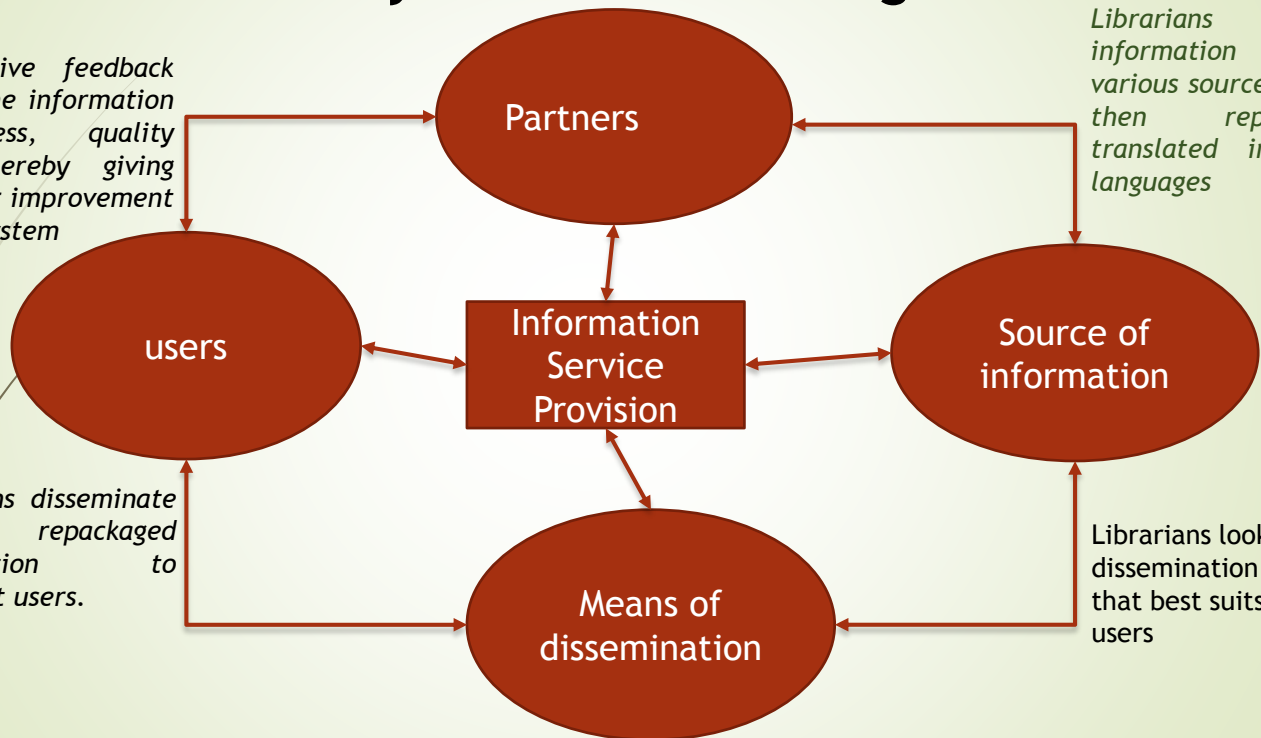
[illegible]ive feedback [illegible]e information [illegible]ess, quality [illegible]ereby giving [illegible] improvement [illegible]stem

Partners

Librarians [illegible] information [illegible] various source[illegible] then rep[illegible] translated i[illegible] languages

users

Information Service Provision

Source of information

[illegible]s disseminate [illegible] repackaged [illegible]ion to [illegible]t users.

Means of dissemination

Librarians look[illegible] dissemination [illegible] that best suits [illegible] users